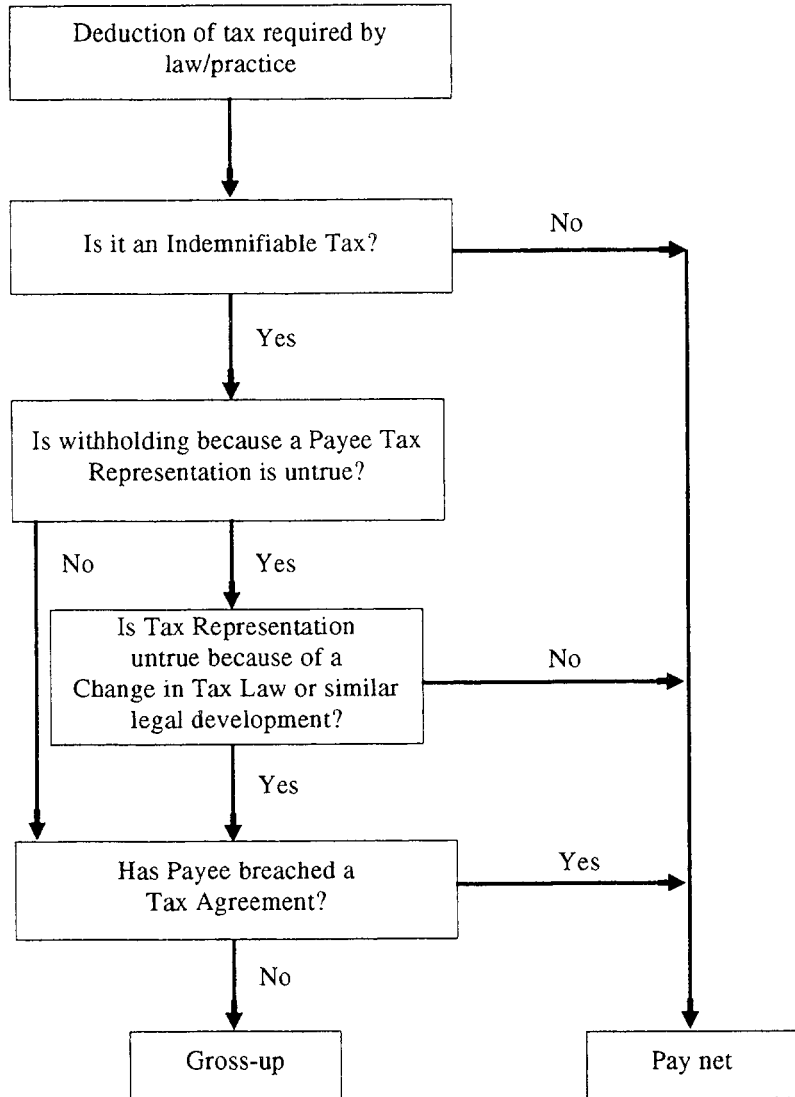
Deduction of tax required by law/practice

Is it an Indemnifiable Tax?

No

Yes

Is withholding because a Payee Tax Representation is untrue?

No

Yes

Is Tax Representation untrue because of a Change in Tax Law or similar legal development?

No

Yes

Has Payee breached a Tax Agreement?

Yes

No

Gross-up

Pay net